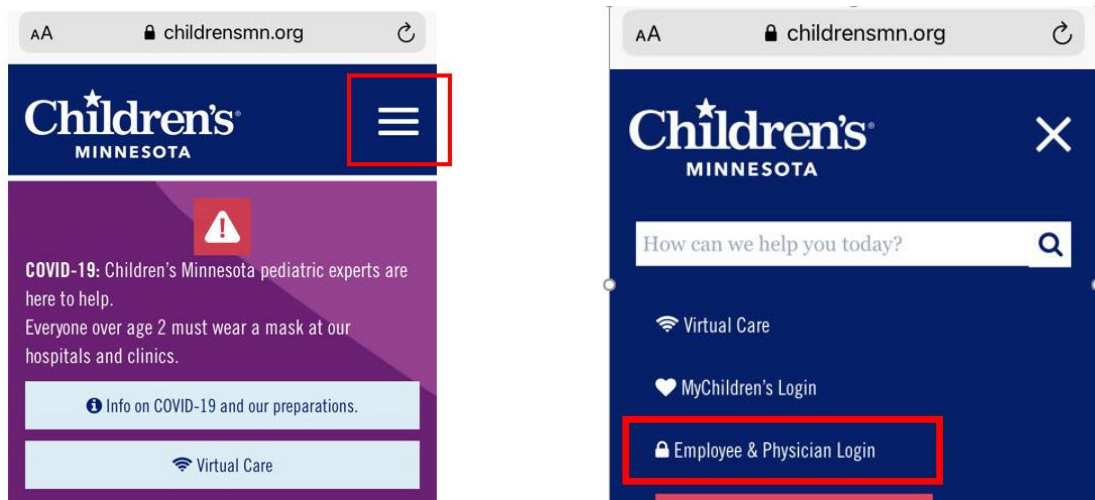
AA childrensmn.org

Children's
MINNESOTA

COVID-19: Children's Minnesota pediatric experts are here to help.
Everyone over age 2 must wear a mask at our hospitals and clinics.

Info on COVID-19 and our preparations.

Virtual Care

AA childrensmn.org

Children's
MINNESOTA

How can we help you today?

Virtual Care

MyChildren's Login

Employee & Physician Login